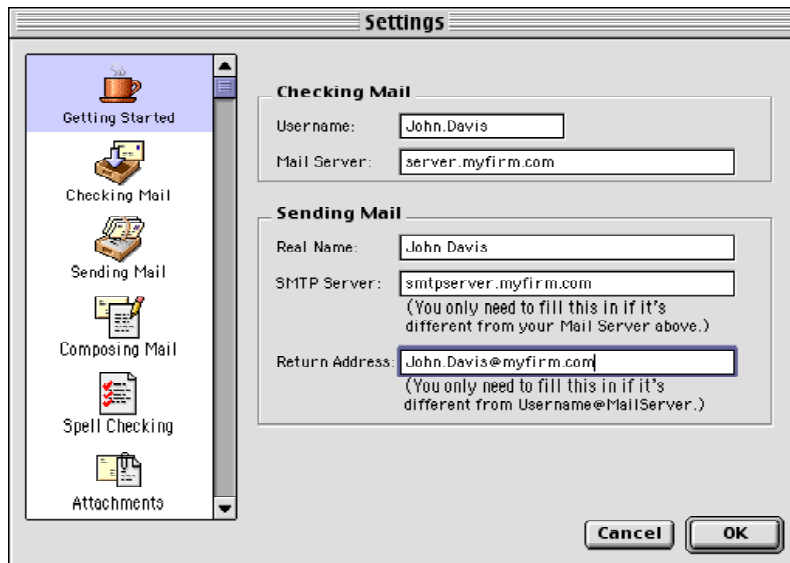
Settings

Getting Started

Checking Mail

Sending Mail

Composing Mail

Spell Checking

Attachments

Checking Mail

Username: John.Davis

Mail Server: server.myfirm.com

Sending Mail

Real Name: John Davis

SMTP Server: smtpserver.myfirm.com

(You only need to fill this in if it's different from your Mail Server above.)

Return Address: John.Davis@myfirm.com

(You only need to fill this in if it's different from Username@MailServer.)

Cancel

OK